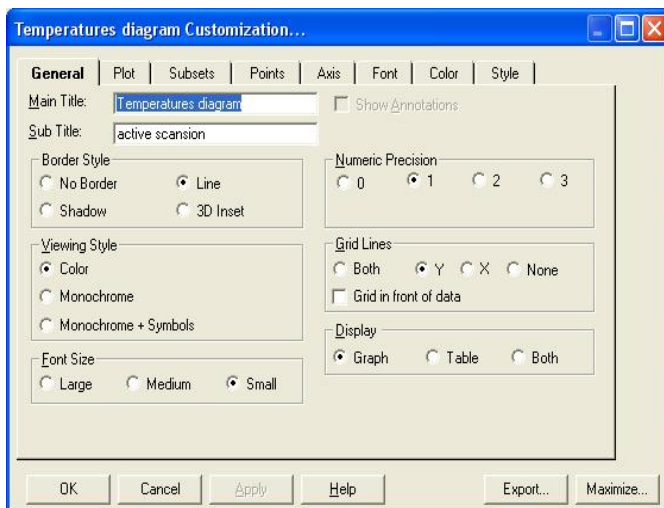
Temperatures diagram Customization...

General | Plot | Subsets | Points | Axis | Font | Color | Style

Main Title: Temperatures diagram

Sub Title: active scansion

Show Annotations

Border Style
No Border
Line
Shadow
3D Inset

Numeric Precision
0
1
2
3

Viewing Style
Color
Monochrome
Monochrome + Symbols

Grid Lines
Both
Y
X
None
Grid in front of data

Font Size
Large
Medium
Small

Display
Graph
Table
Both

OK
Cancel
Apply
Help
Export...
Maximize...